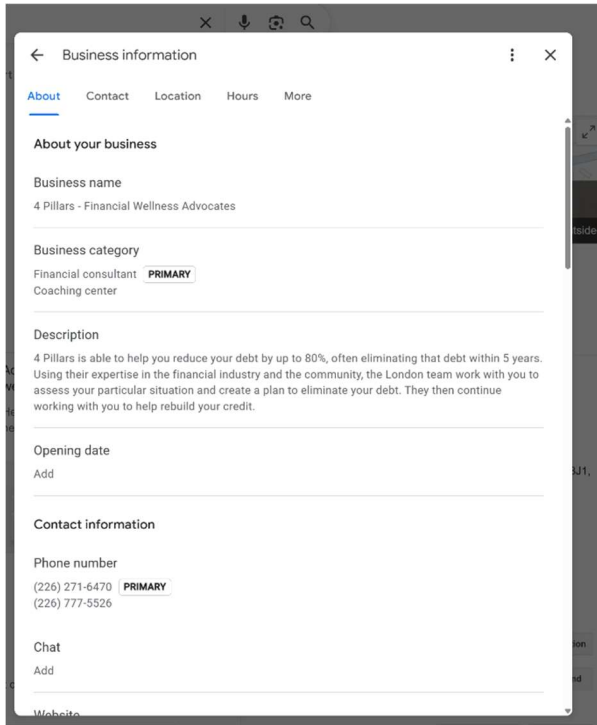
Business information

About Contact Location Hours More

About your business

Business name
4 Pillars - Financial Wellness Advocates

Business category
Financial consultant PRIMARY
Coaching center

Description
4 Pillars is able to help you reduce your debt by up to 80%, often eliminating that debt within 5 years. Using their expertise in the financial industry and the community, the London team work with you to assess your particular situation and create a plan to eliminate your debt. They then continue working with you to help rebuild your credit.

Opening date
Add

Contact information

Phone number
(226) 271-6470 PRIMARY
(226) 777-5526

Chat
Add

Website